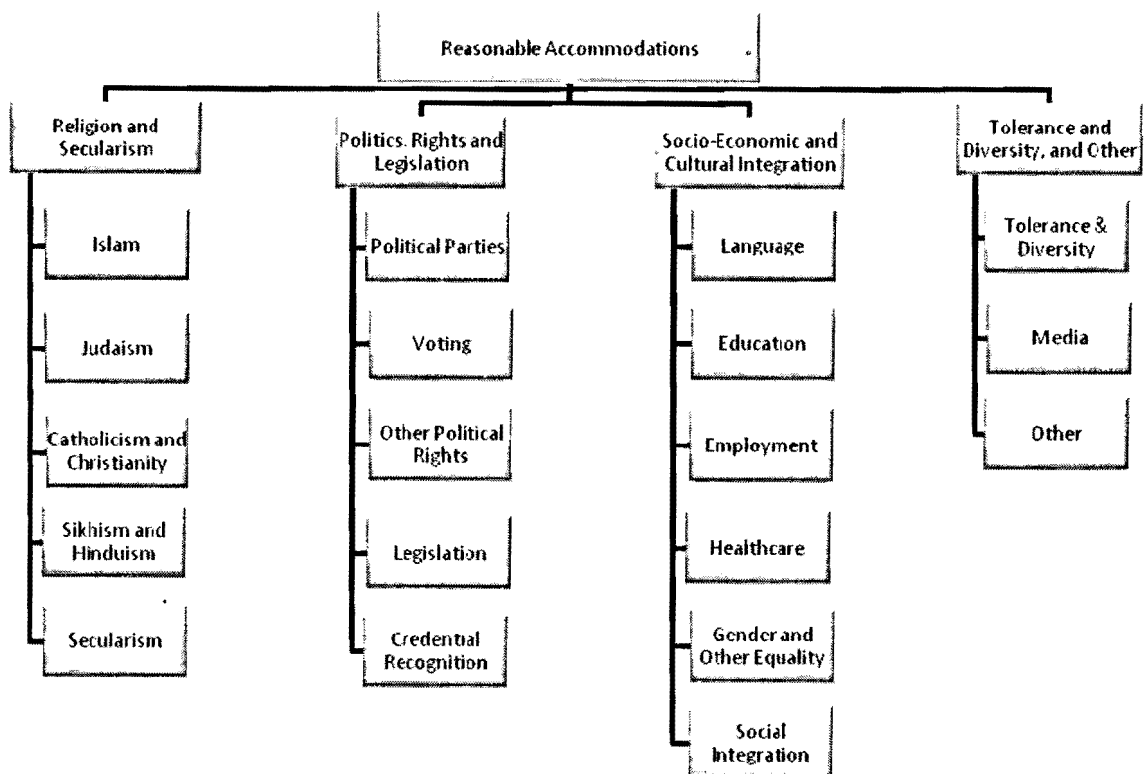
Reasonable Accommodations

Religion and Secularism

Islam

Judaism

Catholicism and Christianity

Sikhism and Hinduism

Secularism

Politics. Rights and Legislation

Political Parties

Voting

Other Political Rights

Legislation

Credential Recognition

Socio-Economic and Cultural Integration

Language

Education

Employment

Healthcare

Gender and Other Equality

Social Integration

Tolerance and Diversity, and Other

Tolerance & Diversity

Media

Other